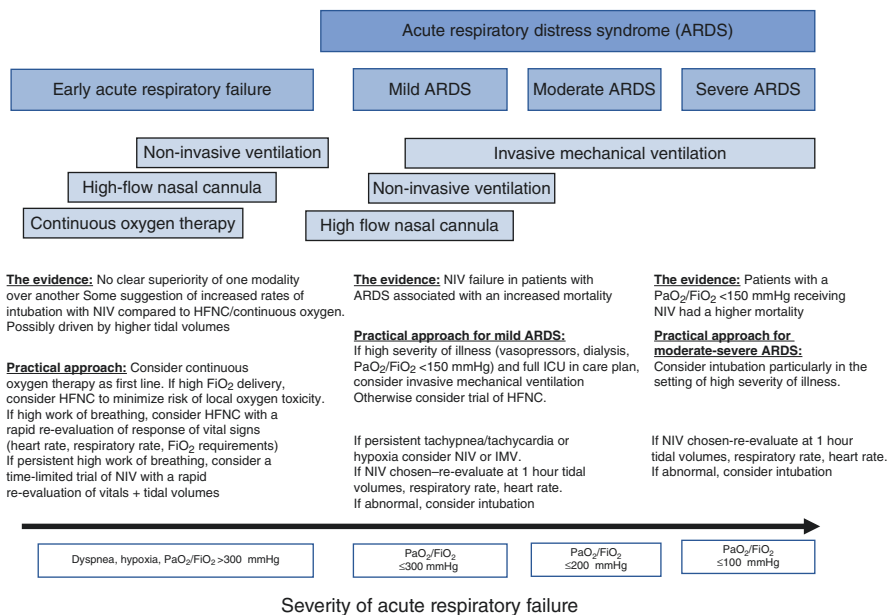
Acute respiratory distress syndrome (ARDS)

Early acute respiratory failure

Mild ARDS

Moderate ARDS

Severe ARDS

Non-invasive ventilation

High-flow nasal cannula

Continuous oxygen therapy

Invasive mechanical ventilation

Non-invasive ventilation

High flow nasal cannula

**The evidence:** No clear superiority of one modality over another Some suggestion of increased rates of intubation with NIV compared to HFNC/continuous oxygen. Possibly driven by higher tidal volumes

**Practical approach:** Consider continuous oxygen therapy as first line. If high $FiO_2$ delivery, consider HFNC to minimize risk of local oxygen toxicity. If high work of breathing, consider HFNC with a rapid re-evaluation of response of vital signs (heart rate, respiratory rate, $FiO_2$ requirements) If persistent high work of breathing, consider a time-limited trial of NIV with a rapid re-evaluation of vitals + tidal volumes

**The evidence:** NIV failure in patients with ARDS associated with an increased mortality

**Practical approach for mild ARDS:** If high severity of illness (vasopressors, dialysis, $PaO_2/FiO_2$ <150 mmHg) and full ICU in care plan, consider invasive mechanical ventilation Otherwise consider trial of HFNC.

If persistent tachypnea/tachycardia or hypoxia consider NIV or IMV. If NIV chosen–re-evaluate at 1 hour tidal volumes, respiratory rate, heart rate. If abnormal, consider intubation

**The evidence:** Patients with a $PaO_2/FiO_2$ <150 mmHg receiving NIV had a higher mortality

**Practical approach for moderate-severe ARDS:** Consider intubation particularly in the setting of high severity of illness.

If NIV chosen-re-evaluate at 1 hour tidal volumes, respiratory rate, heart rate. If abnormal, consider intubation

Dyspnea, hypoxia, $PaO_2/FiO_2$ >300 mmHg

$PaO_2/FiO_2$ ≤300 mmHg

$PaO_2/FiO_2$ ≤200 mmHg

$PaO_2/FiO_2$ ≤100 mmHg

Severity of acute respiratory failure